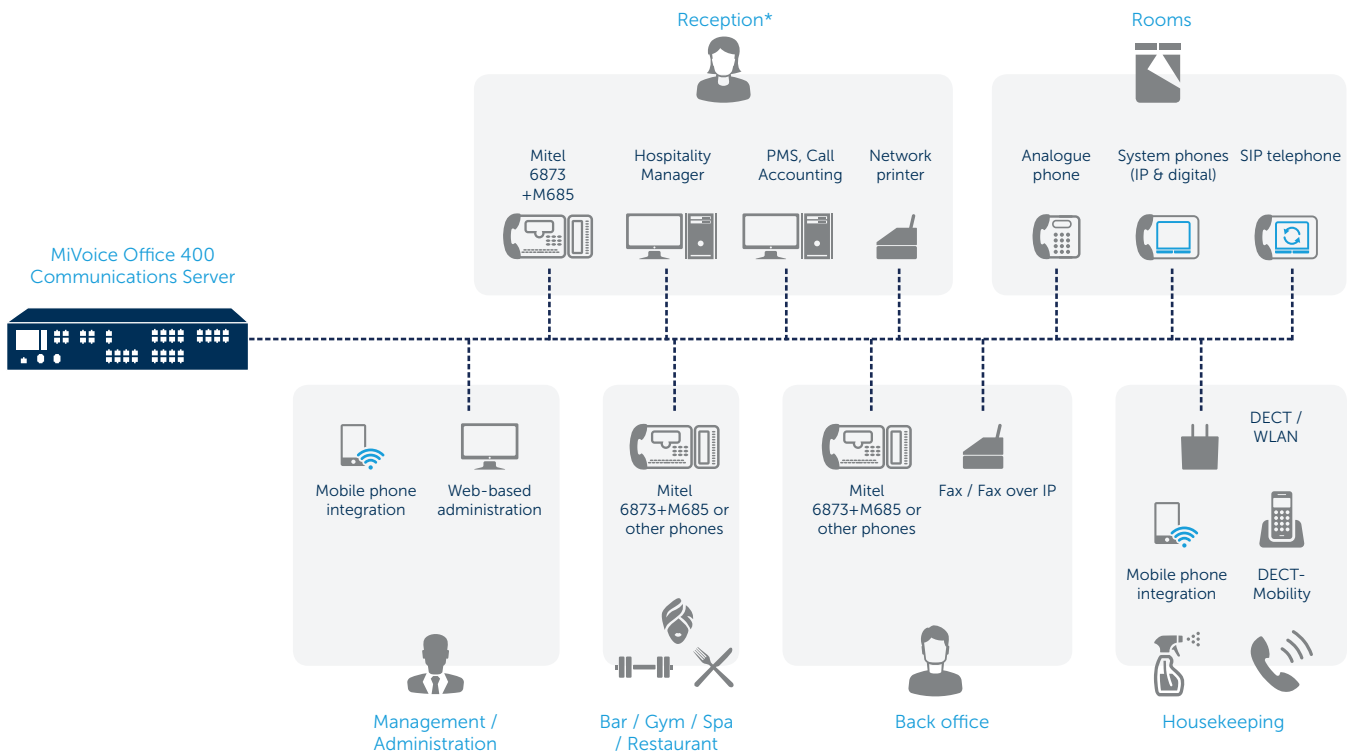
Reception*

Mitel 6873 +M685

Hospitality Manager

PMS, Call Accounting

Network printer

Rooms

Analogue phone

System phones (IP & digital)

SIP telephone

MiVoice Office 400 Communications Server

Mobile phone integration

Web-based administration

Management / Administration

Mitel 6873+M685 or other phones

Bar / Gym / Spa / Restaurant

Mitel 6873+M685 or other phones

Fax / Fax over IP

Back office

DECT / WLAN

Mobile phone integration

DECT-Mobility

Housekeeping